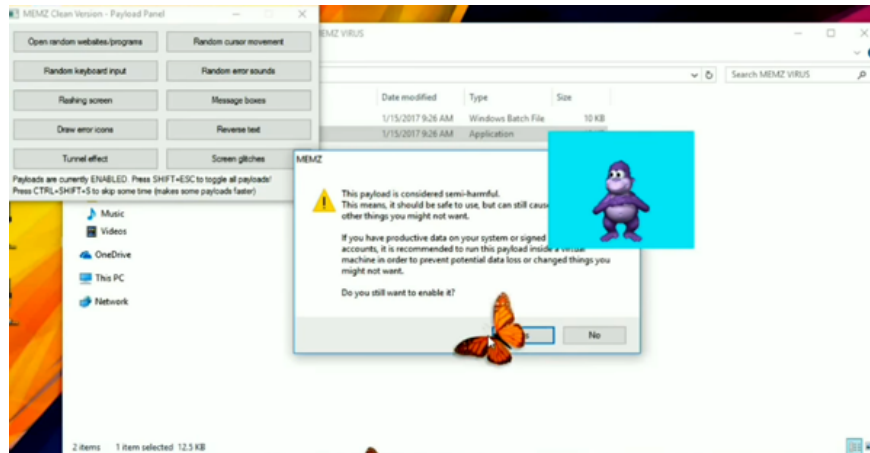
MEMZ Clean Version - Payload Panel

Open random websites/programs
Random cursor movement
Random keyboard input
Random error sounds
Flashing screen
Message boxes
Draw error icons
Reverse text
Tunnel effect
Screen glitches

Payloads are currently ENABLED. Press SHIFT+ESC to toggle all payloads!
Press CTRL+SHIFT+S to skip some time (makes some payloads faster)

MEMZ VIRUS

Search MEMZ VIRUS

Date modified
Type
Size

1/15/2017 9:26 AM
Windows Batch File
10 KB

1/15/2017 9:26 AM
Application

Music
Videos
OneDrive
This PC
Network

MEMZ

This payload is considered semi-harmful.
This means, it should be safe to use, but can still caus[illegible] other things you might not want.

If you have productive data on your system or signed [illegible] accounts, it is recommended to run this payload inside a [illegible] machine in order to prevent potential data loss or changed things you might not want.

Do you still want to enable it?

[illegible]
No

2 items
1 item selected 12.5 KB